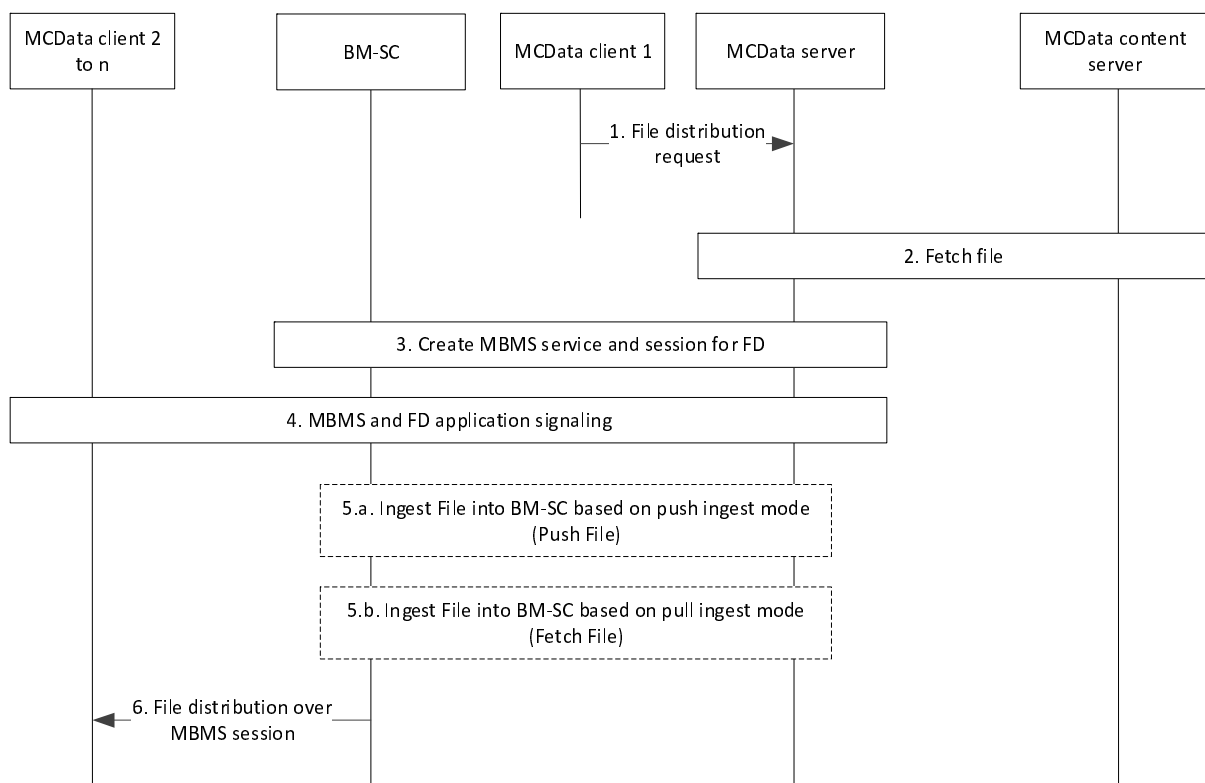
MCData client 2 to n

BM-SC

MCData client 1

MCData server

MCData content server

1. File distribution request

2. Fetch file

3. Create MBMS service and session for FD

4. MBMS and FD application signaling

5.a. Ingest File into BM-SC based on push ingest mode (Push File)

5.b. Ingest File into BM-SC based on pull ingest mode (Fetch File)

6. File distribution over MBMS session